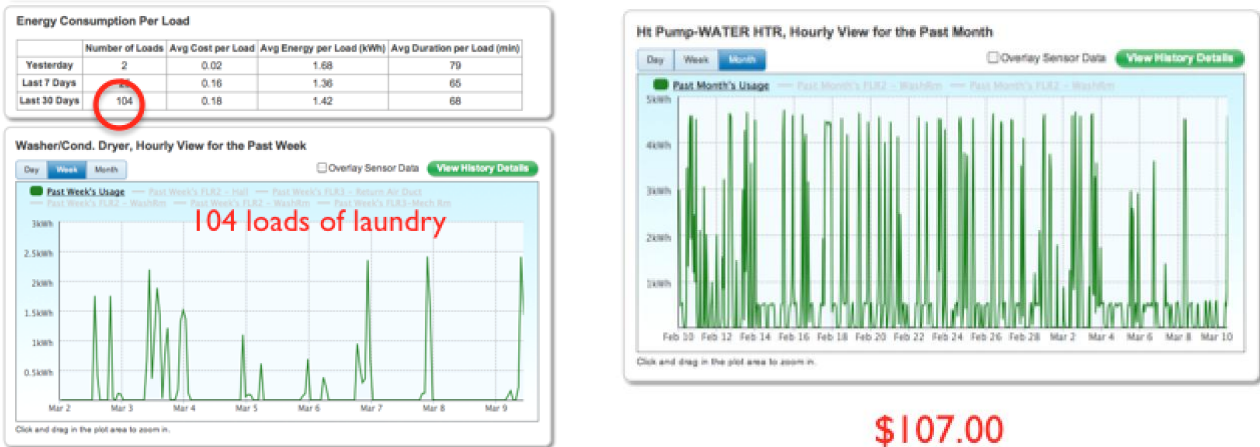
Energy Consumption Per Load

| | Number of Loads | Avg Cost per Load | Avg Energy per Load (kWh) | Avg Duration per Load (min) |
|---|---|---|---|---|
| Yesterday | 2 | 0.02 | 1.68 | 79 |
| Last 7 Days | 2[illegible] | 0.16 | 1.36 | 65 |
| Last 30 Days | 104 | 0.18 | 1.42 | 68 |

Washer/Cond. Dryer, Hourly View for the Past Week

Day Week Month

Overlay Sensor Data View History Details

Past Week's Usage Past Week's FLR2 – Hall Past Week's FLR3 – Return Air Duct Past Week's FLR2 – WashRm Past Week's FLR2 – WashRm Past Week's FLR3–Mech Rm

104 loads of laundry

3kWh 2.5kWh 2kWh 1.5kWh 1kWh 0.5kWh

Mar 2 Mar 3 Mar 4 Mar 5 Mar 6 Mar 7 Mar 8 Mar 9

Click and drag in the plot area to zoom in.

Ht Pump-WATER HTR, Hourly View for the Past Month

Day Week Month

Overlay Sensor Data View History Details

Past Month's Usage Past Month's FLR2 – WashRm Past Month's FLR2 – WashRm

5kWh 4kWh 3kWh 2kWh 1kWh

Feb 10 Feb 12 Feb 14 Feb 16 Feb 18 Feb 20 Feb 22 Feb 24 Feb 26 Feb 28 Mar 2 Mar 4 Mar 6 Mar 8 Mar 10

Click and drag in the plot area to zoom in.

$107.00